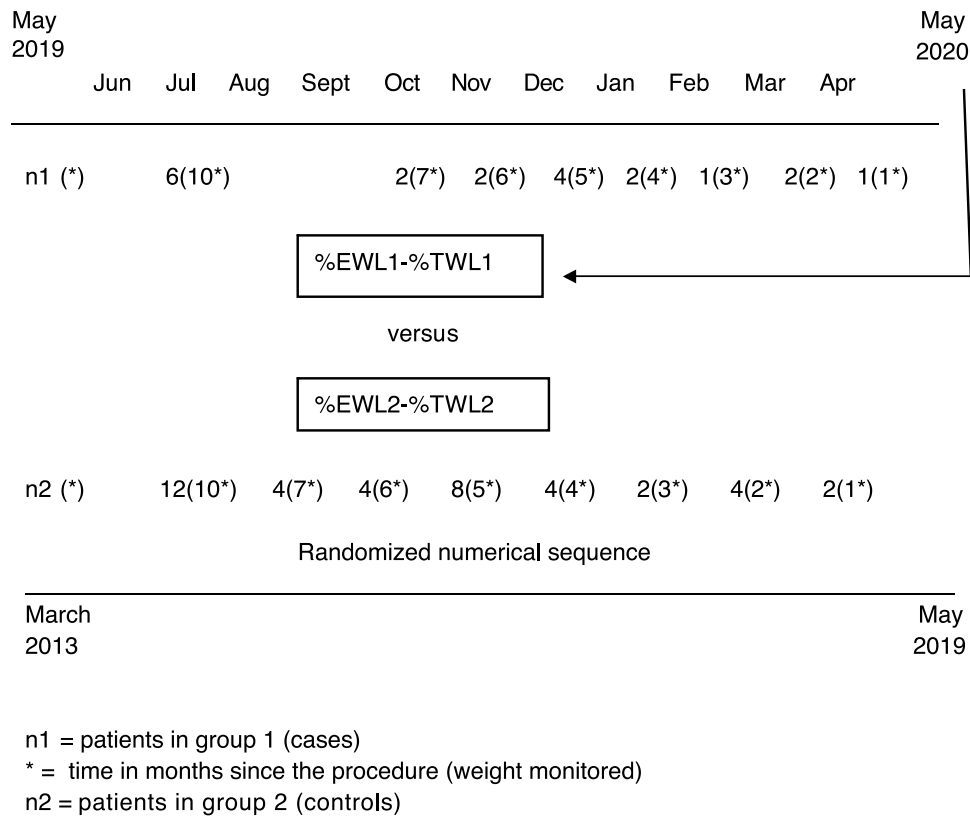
May 2019

Jun Jul Aug Sept Oct Nov Dec Jan Feb Mar Apr

May 2020

n1 (*) 6(10*) 2(7*) 2(6*) 4(5*) 2(4*) 1(3*) 2(2*) 1(1*)

%EWL1-%TWL1

versus

%EWL2-%TWL2

n2 (*) 12(10*) 4(7*) 4(6*) 8(5*) 4(4*) 2(3*) 4(2*) 2(1*)

Randomized numerical sequence

March 2013

May 2019

n1 = patients in group 1 (cases)
* = time in months since the procedure (weight monitored)
n2 = patients in group 2 (controls)